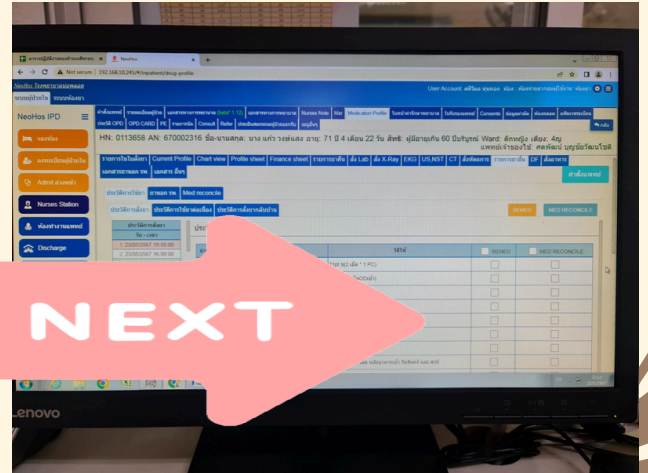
NeoHos IPD

HN: 0113658 AN: 670002316

Nurses Station

Discharge

Chart view

Profile sheet

Finance sheet

Lab

X-Ray

EKG

US,NST

CT

DF

Med reconcile

REMED

MED RECONCILE

23/05/2567 16:30:00

23/05/2567 16:30:00

NEXT

User Account:

Not secure | 192.168.10.245/#/inpatient/drug-profile

NeoHos

Current Profile

Nurses Note

Medication Profile

Consult

Refer

LENOVO